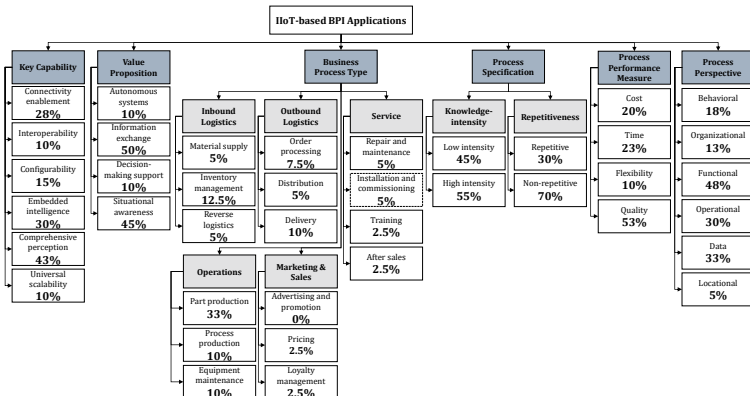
IIoT-based BPI Applications

Key Capability

Connectivity enablement
28%

Interoperability
10%

Configurability
15%

Embedded intelligence
30%

Comprehensive perception
43%

Universal scalability
10%

Value Proposition

Autonomous systems
10%

Information exchange
50%

Decision-making support
10%

Situational awareness
45%

Business Process Type

Inbound Logistics

Material supply
5%

Inventory management
12.5%

Reverse logistics
5%

Outbound Logistics

Order processing
7.5%

Distribution
5%

Delivery
10%

Service

Repair and maintenance
5%

Installation and commissioning
5%

Training
2.5%

After sales
2.5%

Operations

Part production
33%

Process production
10%

Equipment maintenance
10%

Marketing & Sales

Advertising and promotion
0%

Pricing
2.5%

Loyalty management
2.5%

Process Specification

Knowledge-intensity

Low intensity
45%

High intensity
55%

Repetitiveness

Repetitive
30%

Non-repetitive
70%

Process Performance Measure

Cost
20%

Time
23%

Flexibility
10%

Quality
53%

Process Perspective

Behavioral
18%

Organizational
13%

Functional
48%

Operational
30%

Data
33%

Locational
5%